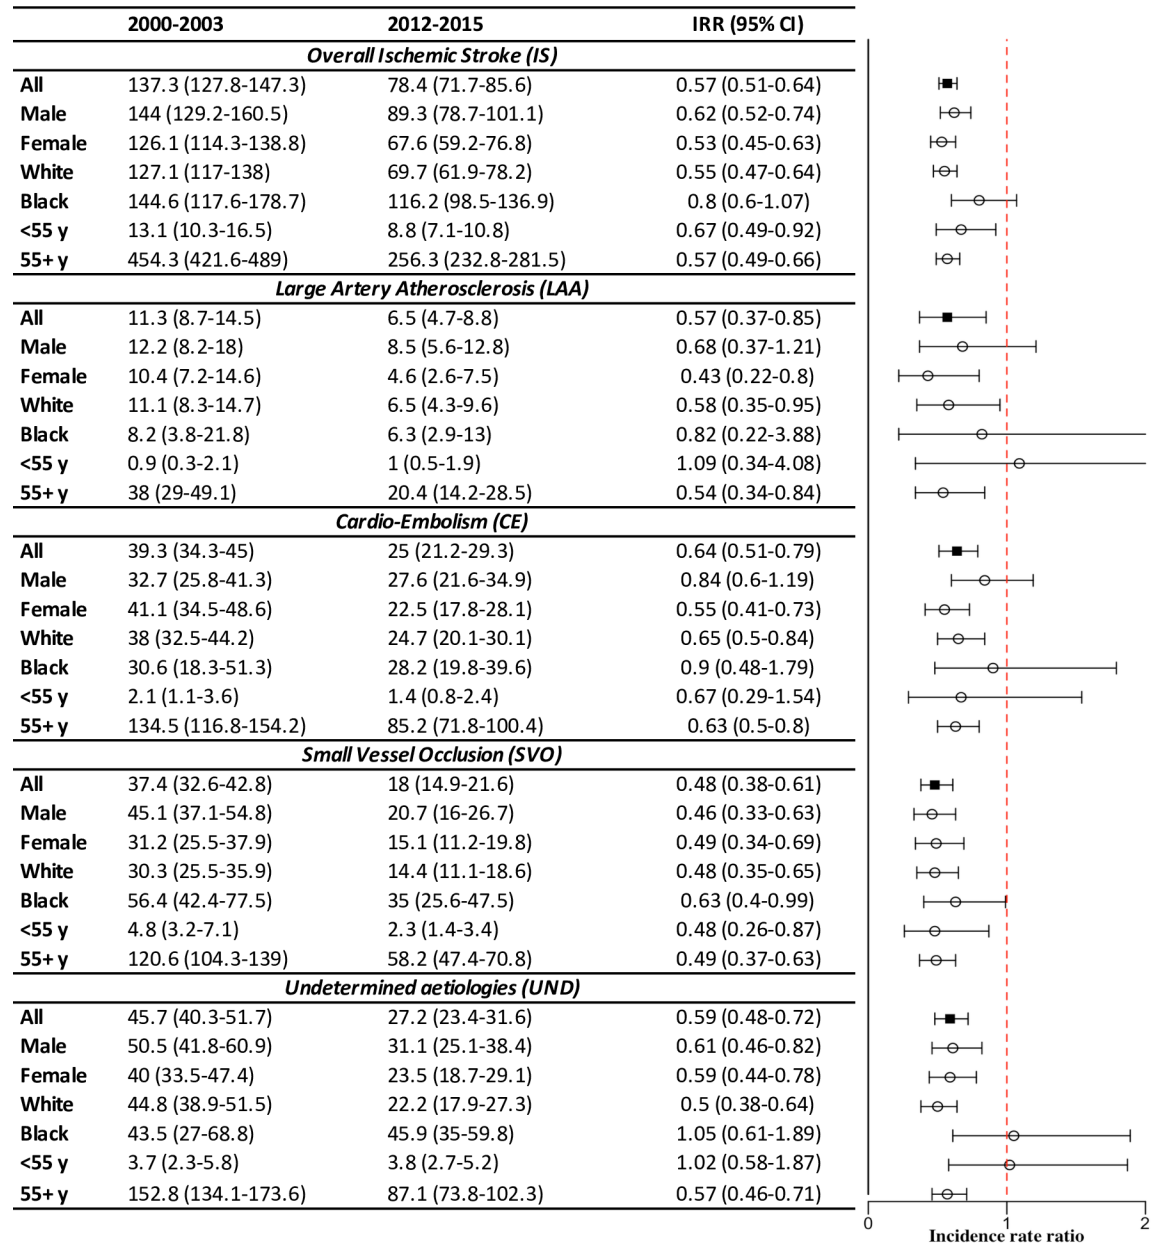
|  | 2000-2003 | 2012-2015 | IRR (95% CI) |
|---|---|---|---|
| *Overall Ischemic Stroke (IS)* | | | |
| All | 137.3 (127.8-147.3) | 78.4 (71.7-85.6) | 0.57 (0.51-0.64) |
| Male | 144 (129.2-160.5) | 89.3 (78.7-101.1) | 0.62 (0.52-0.74) |
| Female | 126.1 (114.3-138.8) | 67.6 (59.2-76.8) | 0.53 (0.45-0.63) |
| White | 127.1 (117-138) | 69.7 (61.9-78.2) | 0.55 (0.47-0.64) |
| Black | 144.6 (117.6-178.7) | 116.2 (98.5-136.9) | 0.8 (0.6-1.07) |
| <55 y | 13.1 (10.3-16.5) | 8.8 (7.1-10.8) | 0.67 (0.49-0.92) |
| 55+ y | 454.3 (421.6-489) | 256.3 (232.8-281.5) | 0.57 (0.49-0.66) |
| *Large Artery Atherosclerosis (LAA)* | | | |
| All | 11.3 (8.7-14.5) | 6.5 (4.7-8.8) | 0.57 (0.37-0.85) |
| Male | 12.2 (8.2-18) | 8.5 (5.6-12.8) | 0.68 (0.37-1.21) |
| Female | 10.4 (7.2-14.6) | 4.6 (2.6-7.5) | 0.43 (0.22-0.8) |
| White | 11.1 (8.3-14.7) | 6.5 (4.3-9.6) | 0.58 (0.35-0.95) |
| Black | 8.2 (3.8-21.8) | 6.3 (2.9-13) | 0.82 (0.22-3.88) |
| <55 y | 0.9 (0.3-2.1) | 1 (0.5-1.9) | 1.09 (0.34-4.08) |
| 55+ y | 38 (29-49.1) | 20.4 (14.2-28.5) | 0.54 (0.34-0.84) |
| *Cardio-Embolism (CE)* | | | |
| All | 39.3 (34.3-45) | 25 (21.2-29.3) | 0.64 (0.51-0.79) |
| Male | 32.7 (25.8-41.3) | 27.6 (21.6-34.9) | 0.84 (0.6-1.19) |
| Female | 41.1 (34.5-48.6) | 22.5 (17.8-28.1) | 0.55 (0.41-0.73) |
| White | 38 (32.5-44.2) | 24.7 (20.1-30.1) | 0.65 (0.5-0.84) |
| Black | 30.6 (18.3-51.3) | 28.2 (19.8-39.6) | 0.9 (0.48-1.79) |
| <55 y | 2.1 (1.1-3.6) | 1.4 (0.8-2.4) | 0.67 (0.29-1.54) |
| 55+ y | 134.5 (116.8-154.2) | 85.2 (71.8-100.4) | 0.63 (0.5-0.8) |
| *Small Vessel Occlusion (SVO)* | | | |
| All | 37.4 (32.6-42.8) | 18 (14.9-21.6) | 0.48 (0.38-0.61) |
| Male | 45.1 (37.1-54.8) | 20.7 (16-26.7) | 0.46 (0.33-0.63) |
| Female | 31.2 (25.5-37.9) | 15.1 (11.2-19.8) | 0.49 (0.34-0.69) |
| White | 30.3 (25.5-35.9) | 14.4 (11.1-18.6) | 0.48 (0.35-0.65) |
| Black | 56.4 (42.4-77.5) | 35 (25.6-47.5) | 0.63 (0.4-0.99) |
| <55 y | 4.8 (3.2-7.1) | 2.3 (1.4-3.4) | 0.48 (0.26-0.87) |
| 55+ y | 120.6 (104.3-139) | 58.2 (47.4-70.8) | 0.49 (0.37-0.63) |
| *Undetermined aetiologies (UND)* | | | |
| All | 45.7 (40.3-51.7) | 27.2 (23.4-31.6) | 0.59 (0.48-0.72) |
| Male | 50.5 (41.8-60.9) | 31.1 (25.1-38.4) | 0.61 (0.46-0.82) |
| Female | 40 (33.5-47.4) | 23.5 (18.7-29.1) | 0.59 (0.44-0.78) |
| White | 44.8 (38.9-51.5) | 22.2 (17.9-27.3) | 0.5 (0.38-0.64) |
| Black | 43.5 (27-68.8) | 45.9 (35-59.8) | 1.05 (0.61-1.89) |
| <55 y | 3.7 (2.3-5.8) | 3.8 (2.7-5.2) | 1.02 (0.58-1.87) |
| 55+ y | 152.8 (134.1-173.6) | 87.1 (73.8-102.3) | 0.57 (0.46-0.71) |

0 1 2
Incidence rate ratio